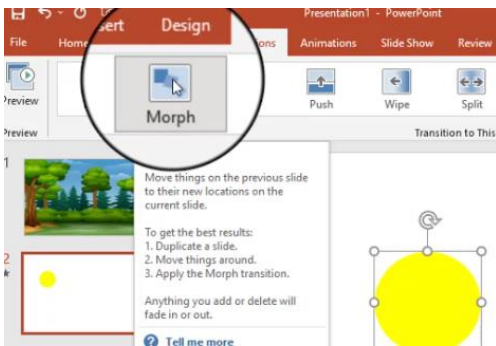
sert Design
Presentation1 - PowerPoint
File Home ions Animations Slide Show Review
Preview
Morph
Push Wipe Split
Preview
Transition to This
1
2
Move things on the previous slide to their new locations on the current slide.

To get the best results:
1. Duplicate a slide.
2. Move things around.
3. Apply the Morph transition.

Anything you add or delete will fade in or out.

Tell me more